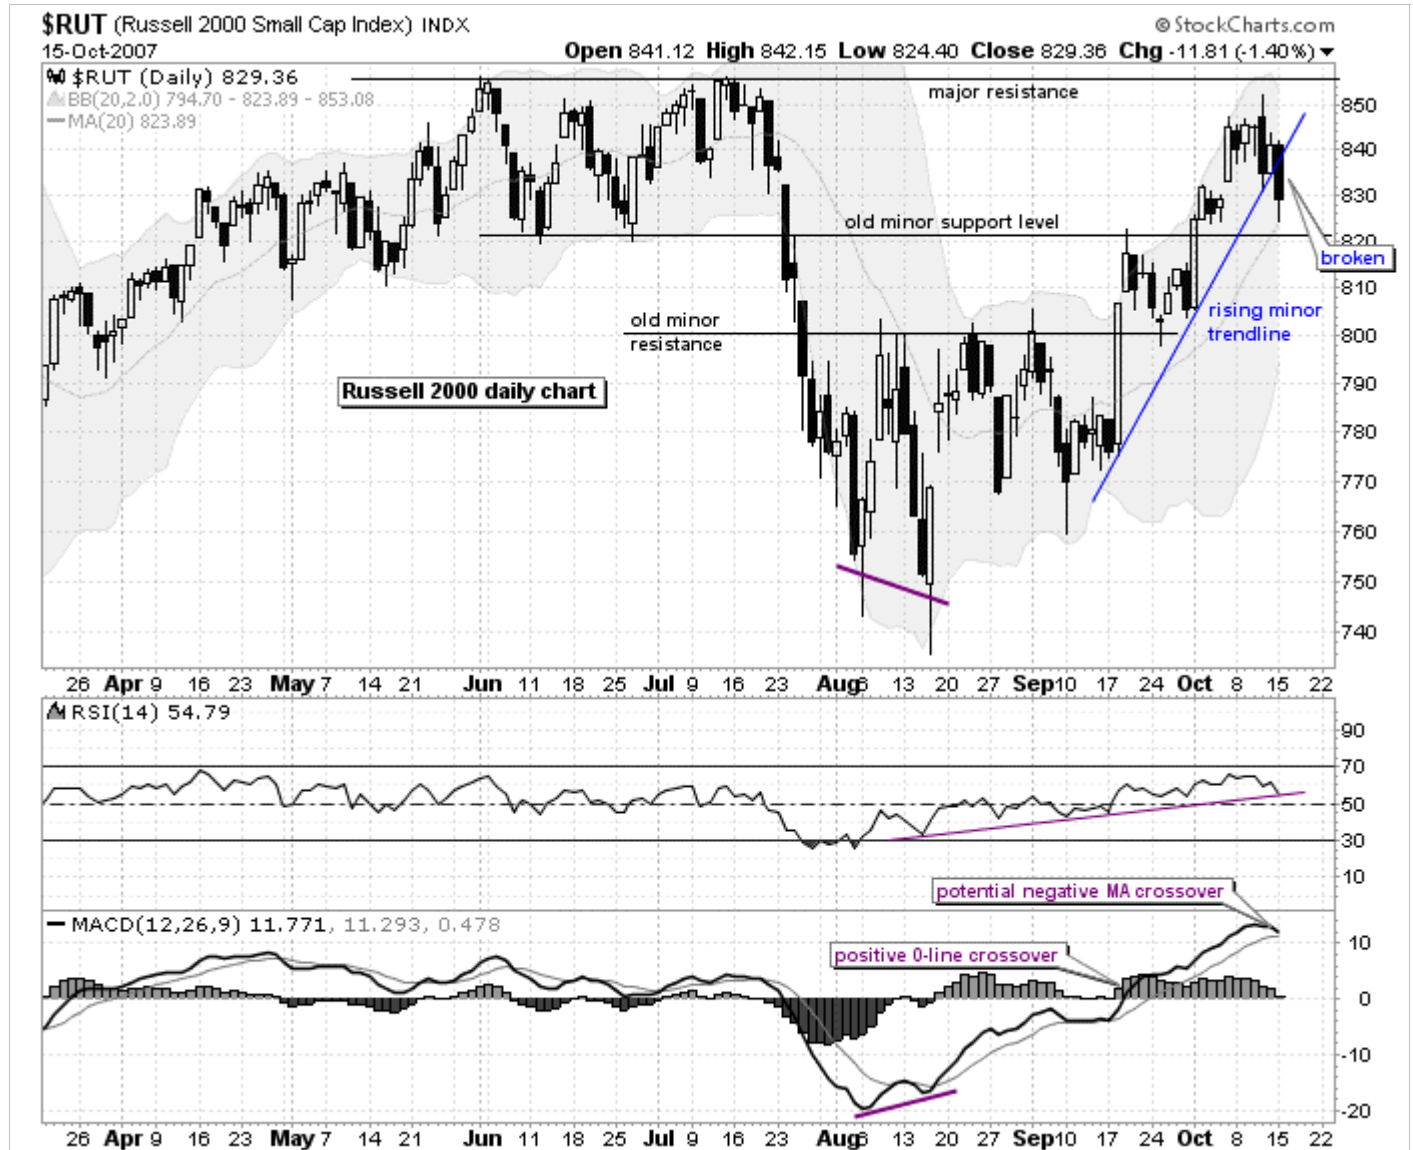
$RUT (Russell 2000 Small Cap Index) INDX
15-Oct-2007

© StockCharts.com
Open 841.12 High 842.15 Low 824.40 Close 829.36 Chg -11.81 (-1.40%)

$RUT (Daily) 829.36
BB(20,2.0) 794.70 - 823.89 - 853.08
MA(20) 823.89

major resistance
old minor support level
broken
rising minor trendline
old minor resistance
Russell 2000 daily chart

850
840
830
820
810
800
790
780
770
760
750
740

26 Apr 9 16 23 May 7 14 21 Jun 11 18 25 Jul 9 16 23 Aug 6 13 20 27 Sep 10 17 24 Oct 8 15 22

RSI(14) 54.79
90
70
50
30
10

potential negative MA crossover
MACD(12,26,9) 11.771, 11.293, 0.478
positive 0-line crossover
10
0
-10
-20

26 Apr 9 16 23 May 7 14 21 Jun 11 18 25 Jul 9 16 23 Aug 6 13 20 27 Sep 10 17 24 Oct 8 15 22